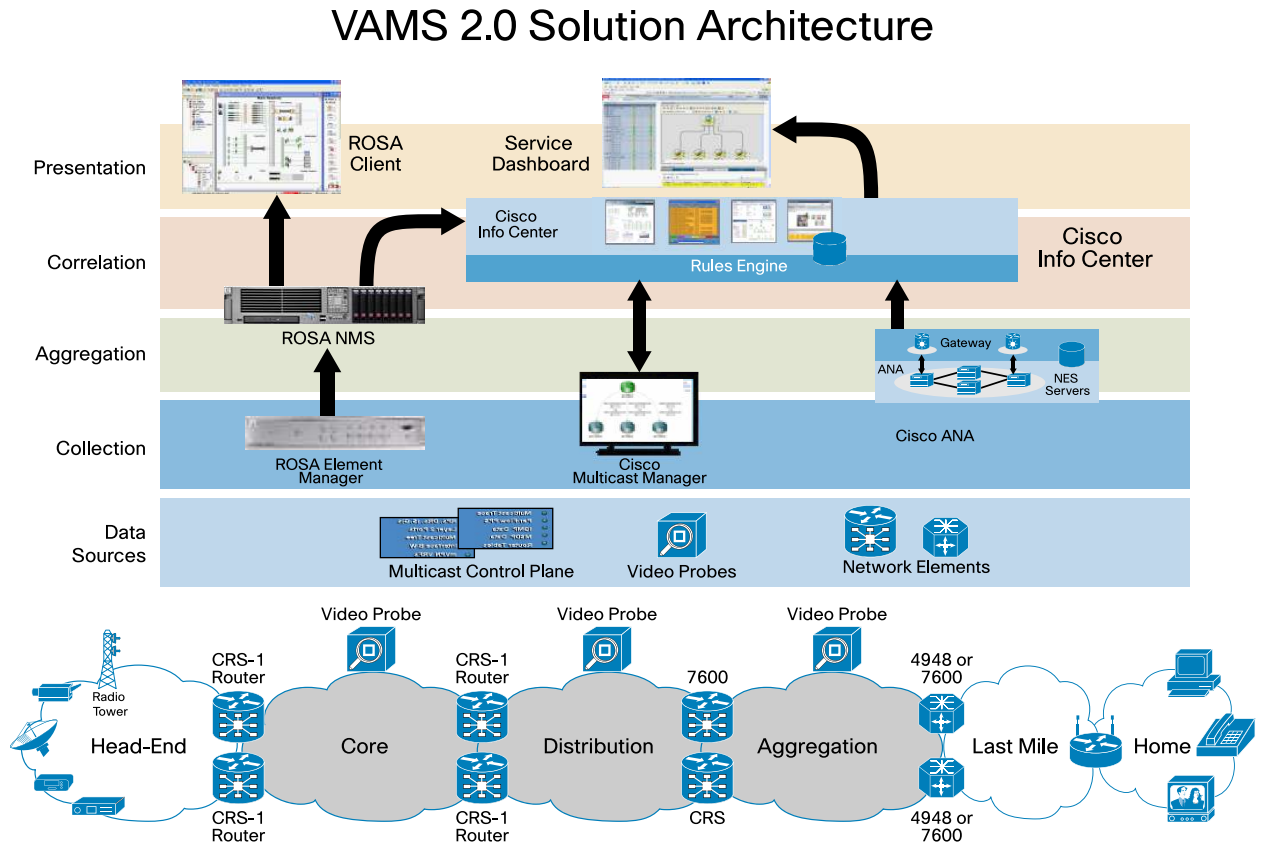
VAMS 2.0 Solution Architecture

Presentation

ROSA Client

Service Dashboard

Correlation

Cisco Info Center

Rules Engine

Cisco Info Center

ROSA NMS

Aggregation

Gateway

ANA

NES Servers

Collection

ROSA Element Manager

Cisco Multicast Manager

Cisco ANA

Data Sources

Multicast Control Plane

Video Probes

Network Elements

Video Probe

Video Probe

Video Probe

CRS-1 Router

Radio Tower

Head-End

CRS-1 Router

Core

CRS-1 Router

CRS-1 Router

Distribution

7600

CRS

Aggregation

4948 or 7600

4948 or 7600

Last Mile

Home